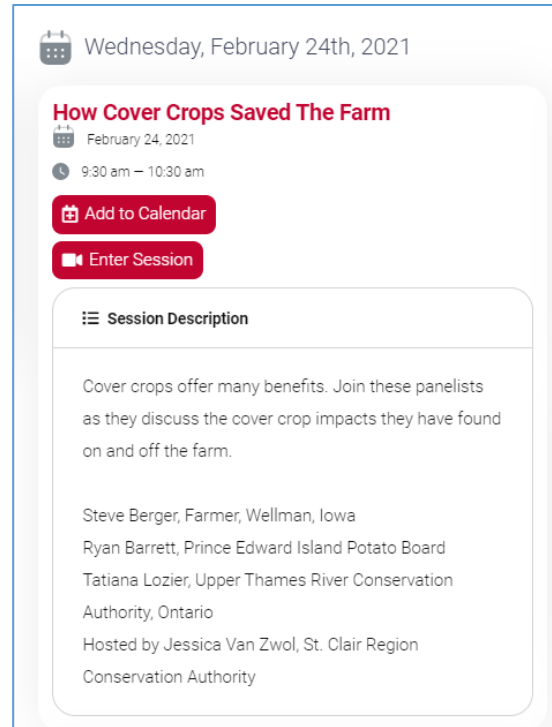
Wednesday, February 24th, 2021

How Cover Crops Saved The Farm

February 24, 2021

9:30 am — 10:30 am

Add to Calendar

Enter Session

Session Description

Cover crops offer many benefits. Join these panelists as they discuss the cover crop impacts they have found on and off the farm.

Steve Berger, Farmer, Wellman, Iowa
Ryan Barrett, Prince Edward Island Potato Board
Tatiana Lozier, Upper Thames River Conservation Authority, Ontario
Hosted by Jessica Van Zwol, St. Clair Region Conservation Authority